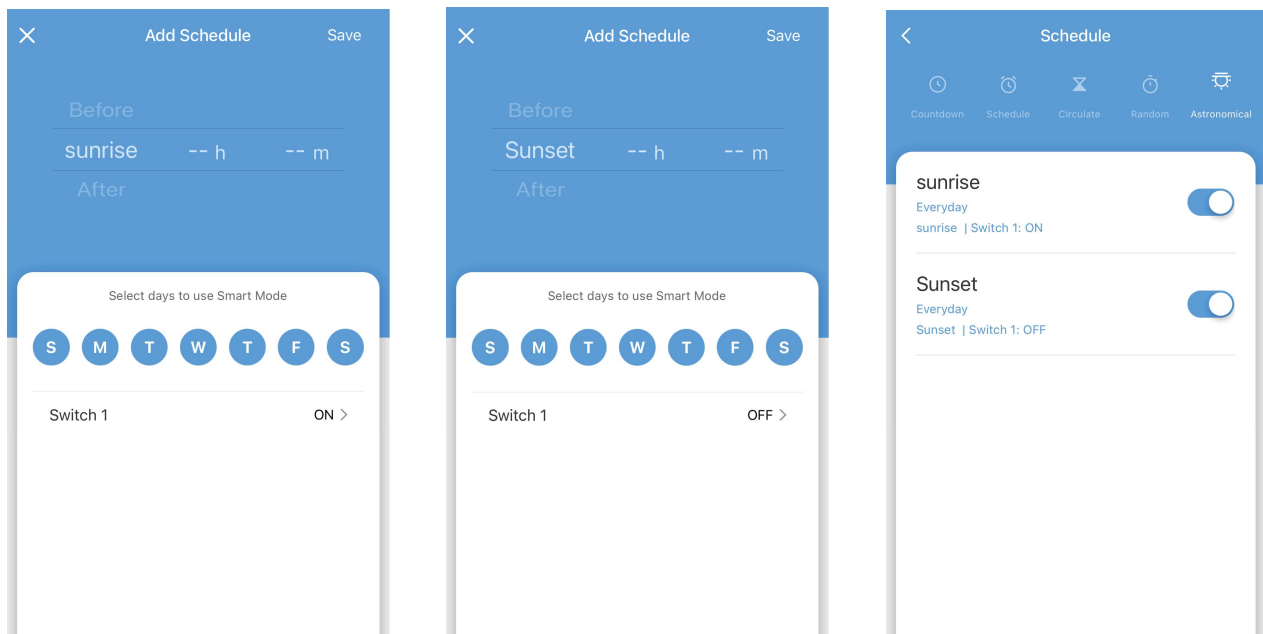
Add Schedule
Save

Before
sunrise -- h -- m
After

Select days to use Smart Mode

S M T W T F S

Switch 1 ON >

Add Schedule
Save

Before
Sunset -- h -- m
After

Select days to use Smart Mode

S M T W T F S

Switch 1 OFF >

Schedule

Countdown Schedule Circulate Random Astronomical

sunrise
Everyday
sunrise | Switch 1: ON

Sunset
Everyday
Sunset | Switch 1: OFF